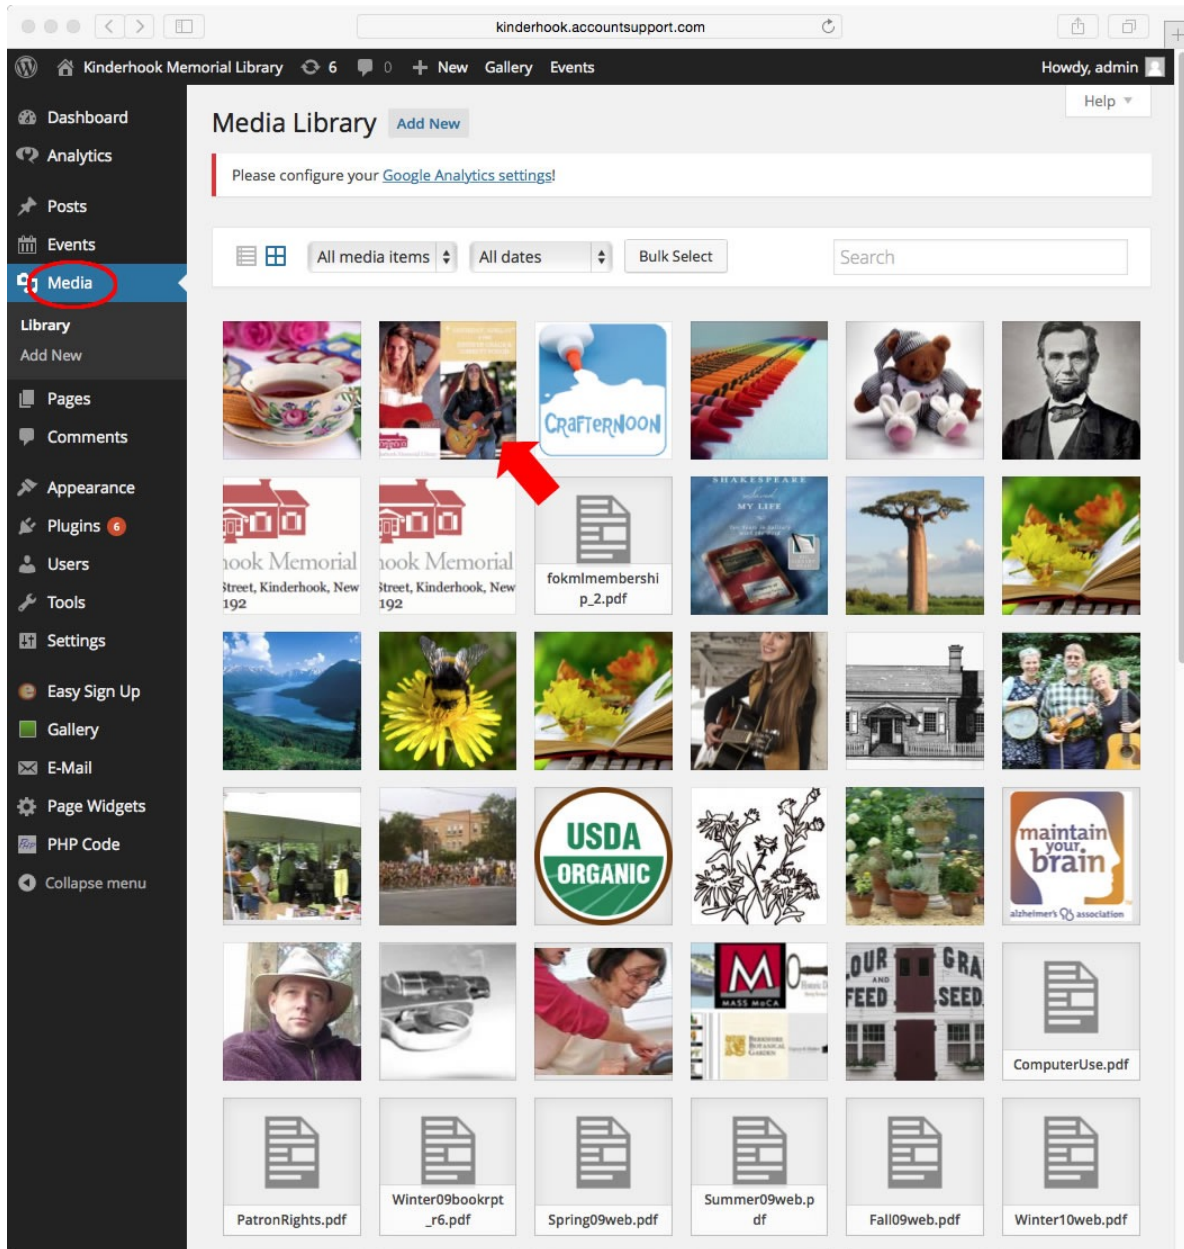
kinderhook.accountsupport.com

Kinderhook Memorial Library 6 0 New Gallery Events Howdy, admin

Dashboard
Analytics
Posts
Events
Media
Library
Add New
Pages
Comments
Appearance
Plugins 6
Users
Tools
Settings
Easy Sign Up
Gallery
E-Mail
Page Widgets
PHP Code
Collapse menu

Help

Media Library Add New

Please configure your Google Analytics settings!

All media items All dates Bulk Select Search

CrafTerNooN

hook Memorial
Street, Kinderhook, New
192

hook Memorial
Street, Kinderhook, New
192

fokmlmembership_2.pdf

SHAKESPEARE
MY LIFE

USDA ORGANIC

maintain your brain
alzheimer's association

M
MASS MoCA

OUR FEED GRAIN SEED

ComputerUse.pdf

PatronRights.pdf

Winter09bookrpt_r6.pdf

Spring09web.pdf

Summer09web.pdf

Fall09web.pdf

Winter10web.pdf